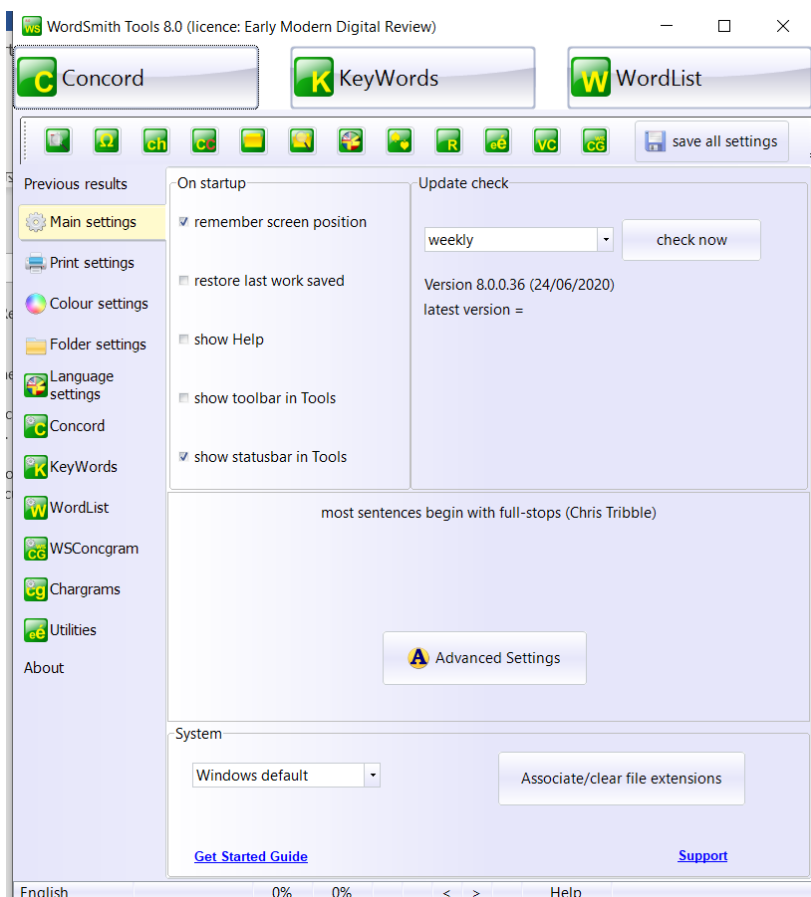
WordSmith Tools 8.0 (licence: Early Modern Digital Review)

Concord
KeyWords
WordList

save all settings

Previous results
Main settings
Print settings
Colour settings
Folder settings
Language settings
Concord
KeyWords
WordList
WSConcgram
Chargrams
Utilities
About

On startup
remember screen position
restore last work saved
show Help
show toolbar in Tools
show statusbar in Tools

Update check
weekly
check now
Version 8.0.0.36 (24/06/2020)
latest version =

most sentences begin with full-stops (Chris Tribble)

Advanced Settings

System
Windows default
Associate/clear file extensions

Get Started Guide
Support

English 0% 0% < > Help